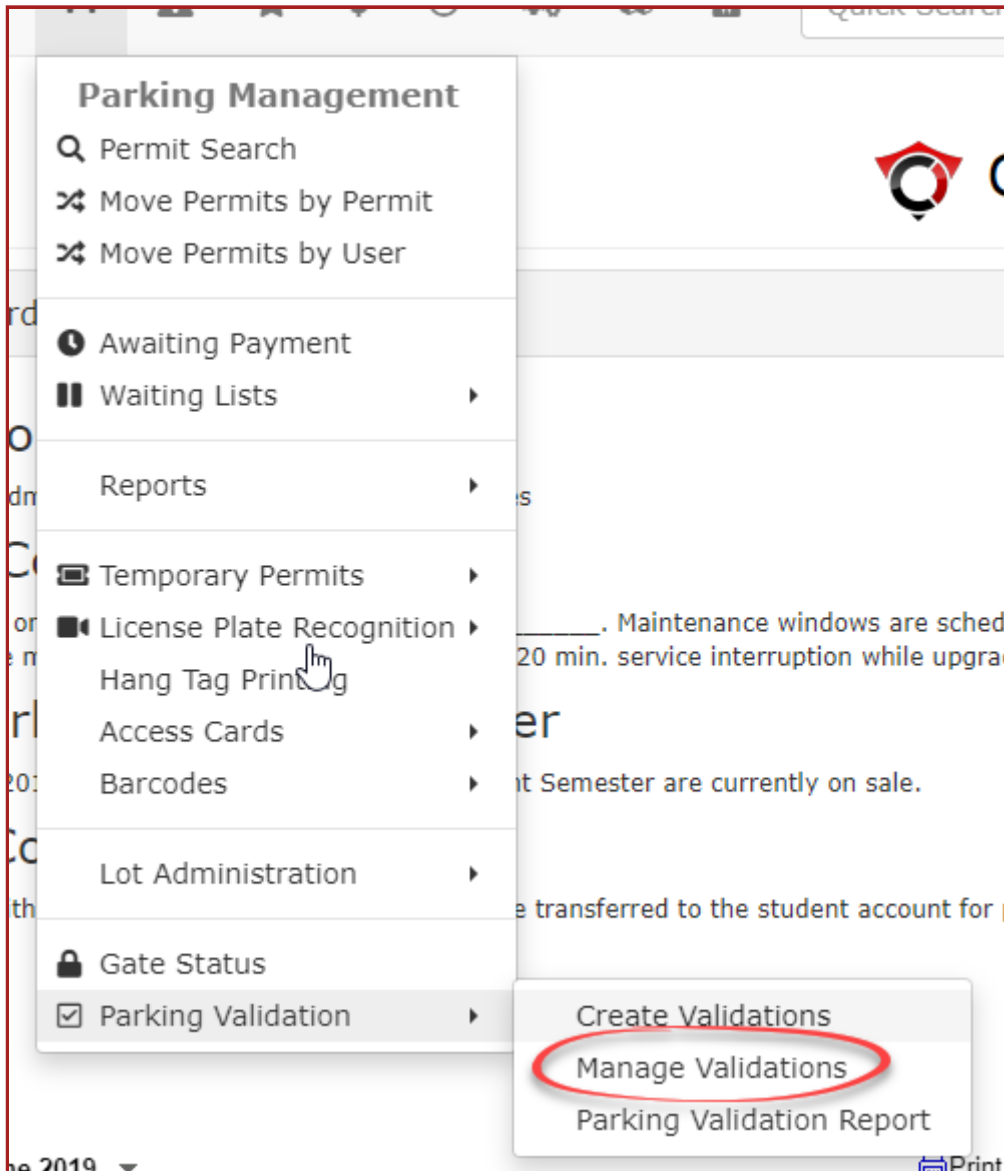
Quick Search

Parking Management
Permit Search
Move Permits by Permit
Move Permits by User

Awaiting Payment
Waiting Lists

Reports

Temporary Permits
License Plate Recognition
Hang Tag Printing
Access Cards
Barcodes

Lot Administration

Gate Status
Parking Validation

Create Validations
Manage Validations
Parking Validation Report

rd
o
dm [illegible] es
C
or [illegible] ______. Maintenance windows are sched
e m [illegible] 20 min. service interruption while upgra
rl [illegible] er
20 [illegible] nt Semester are currently on sale.
C
th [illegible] e transferred to the student account for
ne 2019
Print